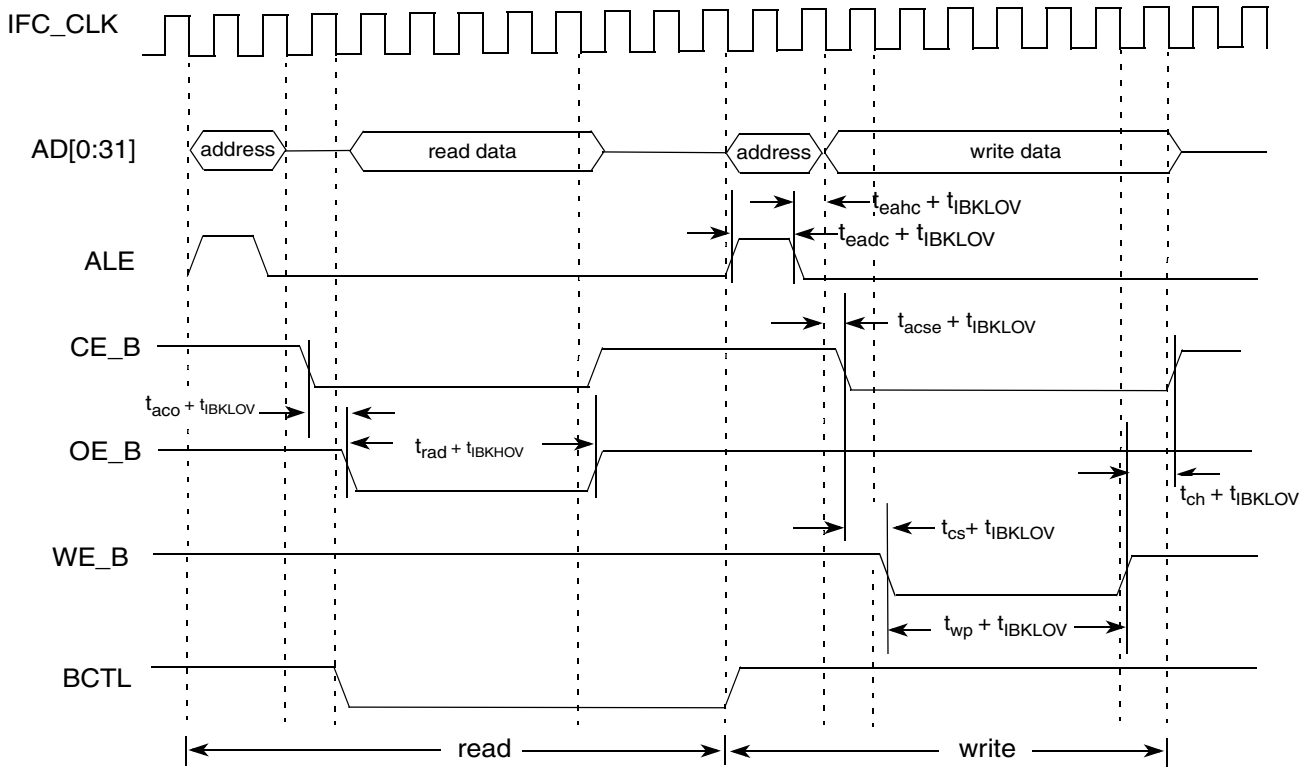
IFC_CLK

AD[0:31]

address

read data

address

write data

$t_{eahc} + t_{IBKLOV}$

$t_{eadc} + t_{IBKLOV}$

ALE

$t_{acse} + t_{IBKLOV}$

CE_B

$t_{aco} + t_{IBKLOV}$

OE_B

$t_{rad} + t_{IBKHOV}$

$t_{ch} + t_{IBKLOV}$

$t_{cs} + t_{IBKLOV}$

WE_B

$t_{wp} + t_{IBKLOV}$

BCTL

read

write